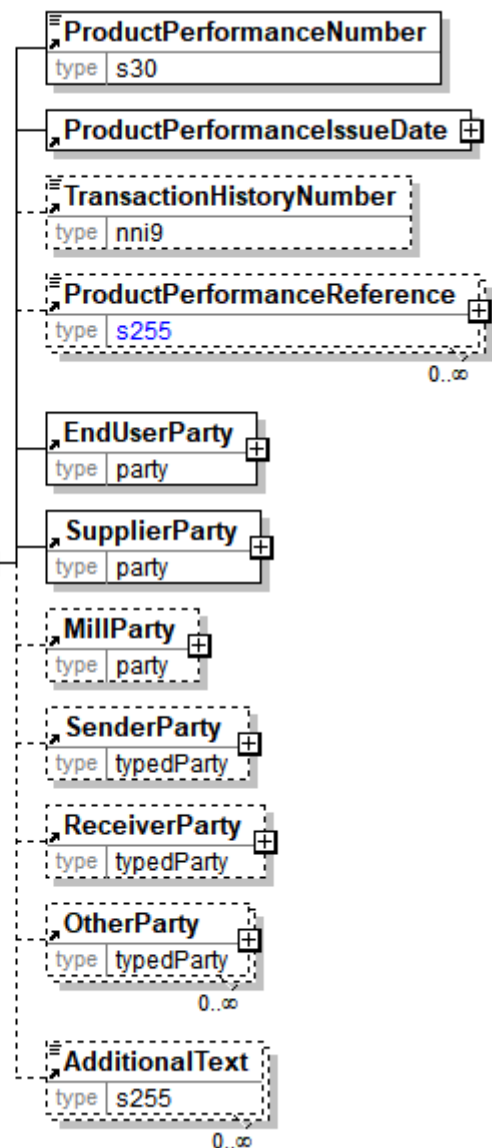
ProductPerformanceNumber
type s30

ProductPerformanceIssueDate

TransactionHistoryNumber
type nni9

ProductPerformanceReference
type s255
0..∞

EndUserParty
type party

SupplierParty
type party

MillParty
type party

SenderParty
type typedParty

ReceiverParty
type typedParty

OtherParty
type typedParty
0..∞

AdditionalText
type s255
0..∞